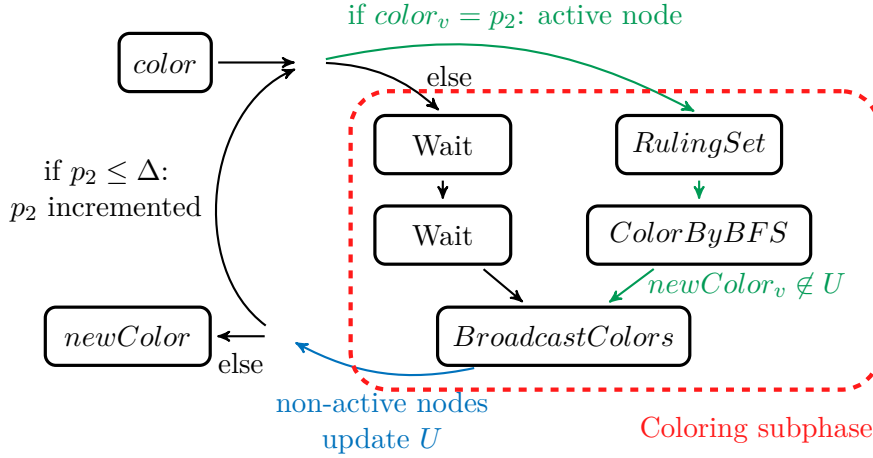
if $color_v = p_2$: active node

$color$

else

Wait

$RulingSet$

if $p_2 \leq \Delta$: $p_2$ incremented

Wait

$ColorByBFS$

$newColor_v \notin U$

$newColor$

$BroadcastColors$

else

non-active nodes update $U$

Coloring subphase